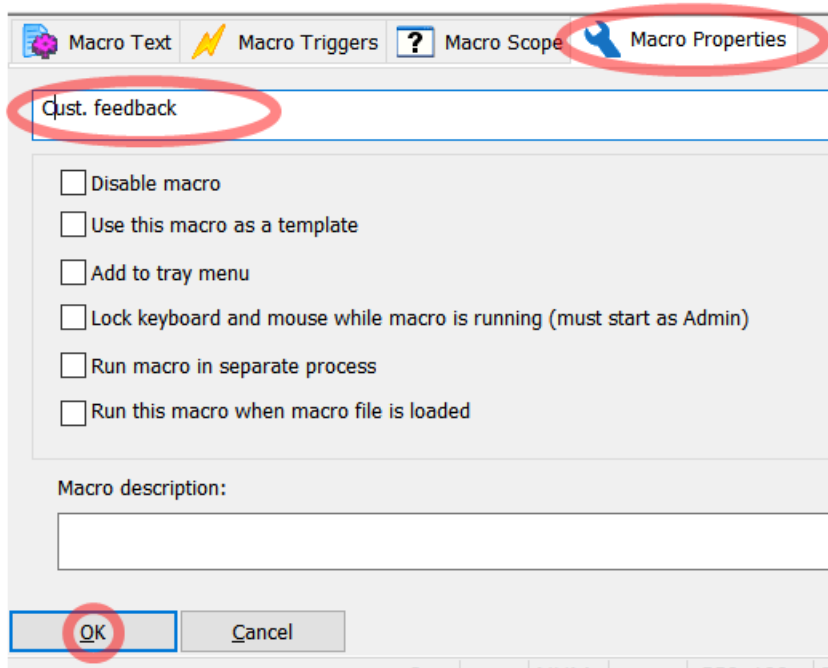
Macro Text | Macro Triggers | ? Macro Scope | Macro Properties

Cust. feedback

Disable macro

Use this macro as a template

Add to tray menu

Lock keyboard and mouse while macro is running (must start as Admin)

Run macro in separate process

Run this macro when macro file is loaded

Macro description:

OK

Cancel